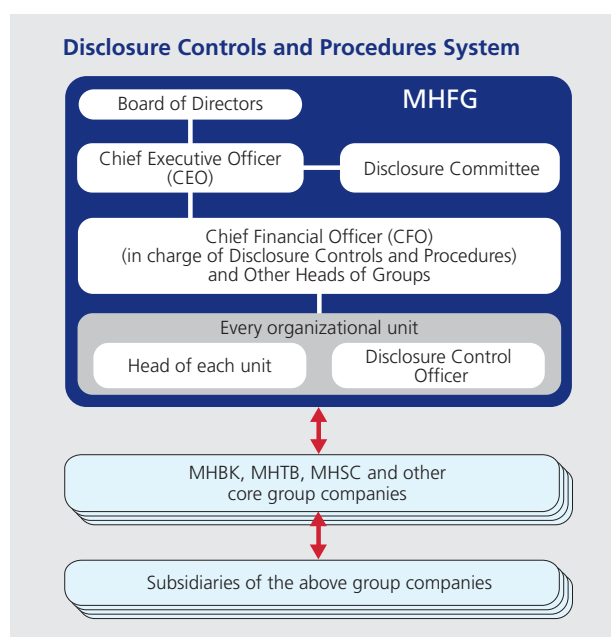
Disclosure Controls and Procedures System

MHFG

Board of Directors

Chief Executive Officer (CEO)

Disclosure Committee

Chief Financial Officer (CFO) (in charge of Disclosure Controls and Procedures) and Other Heads of Groups

Every organizational unit

Head of each unit

Disclosure Control Officer

MHBK, MHTB, MHSC and other core group companies

Subsidiaries of the above group companies